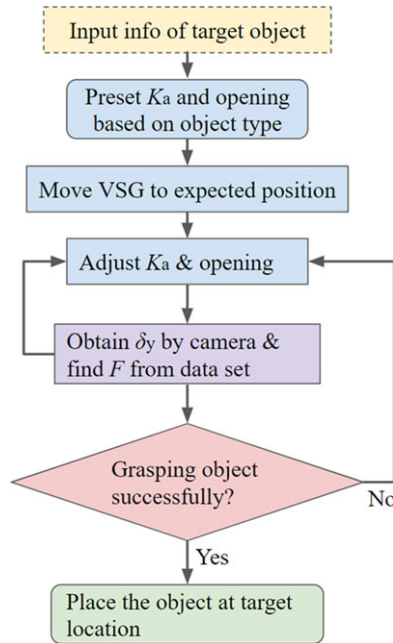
Input info of target object

Preset $K_a$ and opening based on object type

Move VSG to expected position

Adjust $K_a$ & opening

Obtain $\delta_y$ by camera & find $F$ from data set

Grasping object successfully?

No

Yes

Place the object at target location